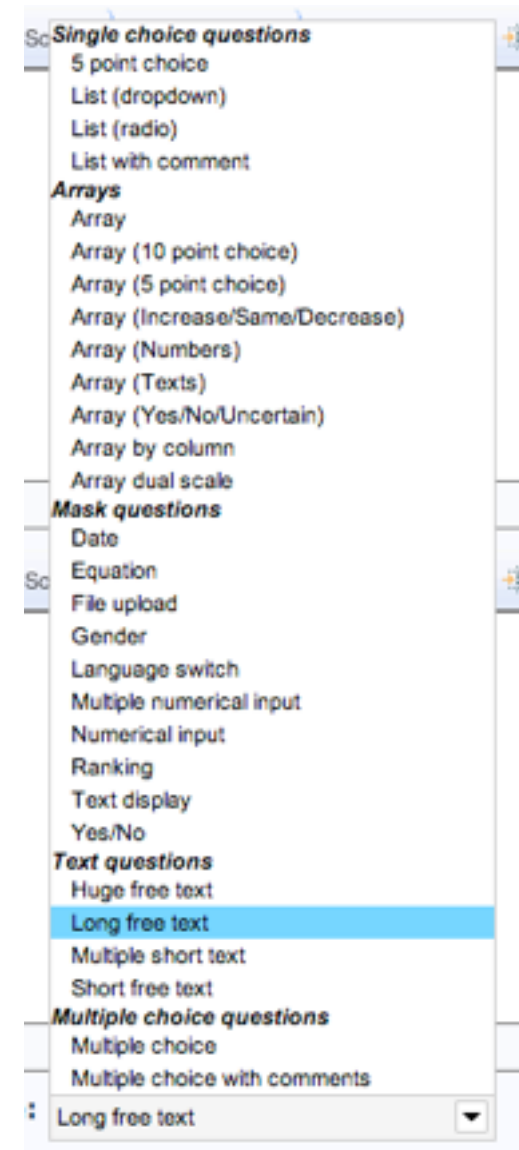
Sc Single choice questions
5 point choice
List (dropdown)
List (radio)
List with comment
Arrays
Array
Array (10 point choice)
Array (5 point choice)
Array (Increase/Same/Decrease)
Array (Numbers)
Array (Texts)
Array (Yes/No/Uncertain)
Array by column
Array dual scale
Mask questions
Date
Sc Equation
File upload
Gender
Language switch
Multiple numerical input
Numerical input
Ranking
Text display
Yes/No
Text questions
Huge free text
Long free text
Multiple short text
Short free text
Multiple choice questions
Multiple choice
Multiple choice with comments
: Long free text